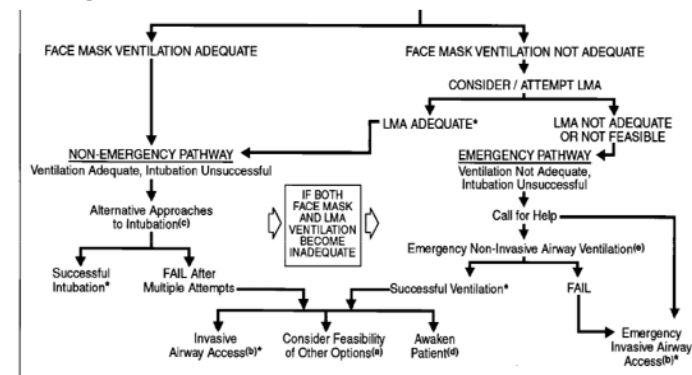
FACE MASK VENTILATION ADEQUATE

FACE MASK VENTILATION NOT ADEQUATE

CONSIDER / ATTEMPT LMA

LMA ADEQUATE*

LMA NOT ADEQUATE OR NOT FEASIBLE

NON-EMERGENCY PATHWAY
Ventilation Adequate, Intubation Unsuccessful

EMERGENCY PATHWAY
Ventilation Not Adequate, Intubation Unsuccessful

Alternative Approaches to Intubation$^{(c)}$

IF BOTH FACE MASK AND LMA VENTILATION BECOME INADEQUATE

Call for Help

Emergency Non-Invasive Airway Ventilation$^{(e)}$

Successful Intubation*

FAIL After Multiple Attempts

Successful Ventilation*

FAIL

Invasive Airway Access$^{(b)*}$

Consider Feasibility of Other Options$^{(a)}$

Awaken Patient$^{(d)}$

Emergency Invasive Airway Access$^{(b)*}$